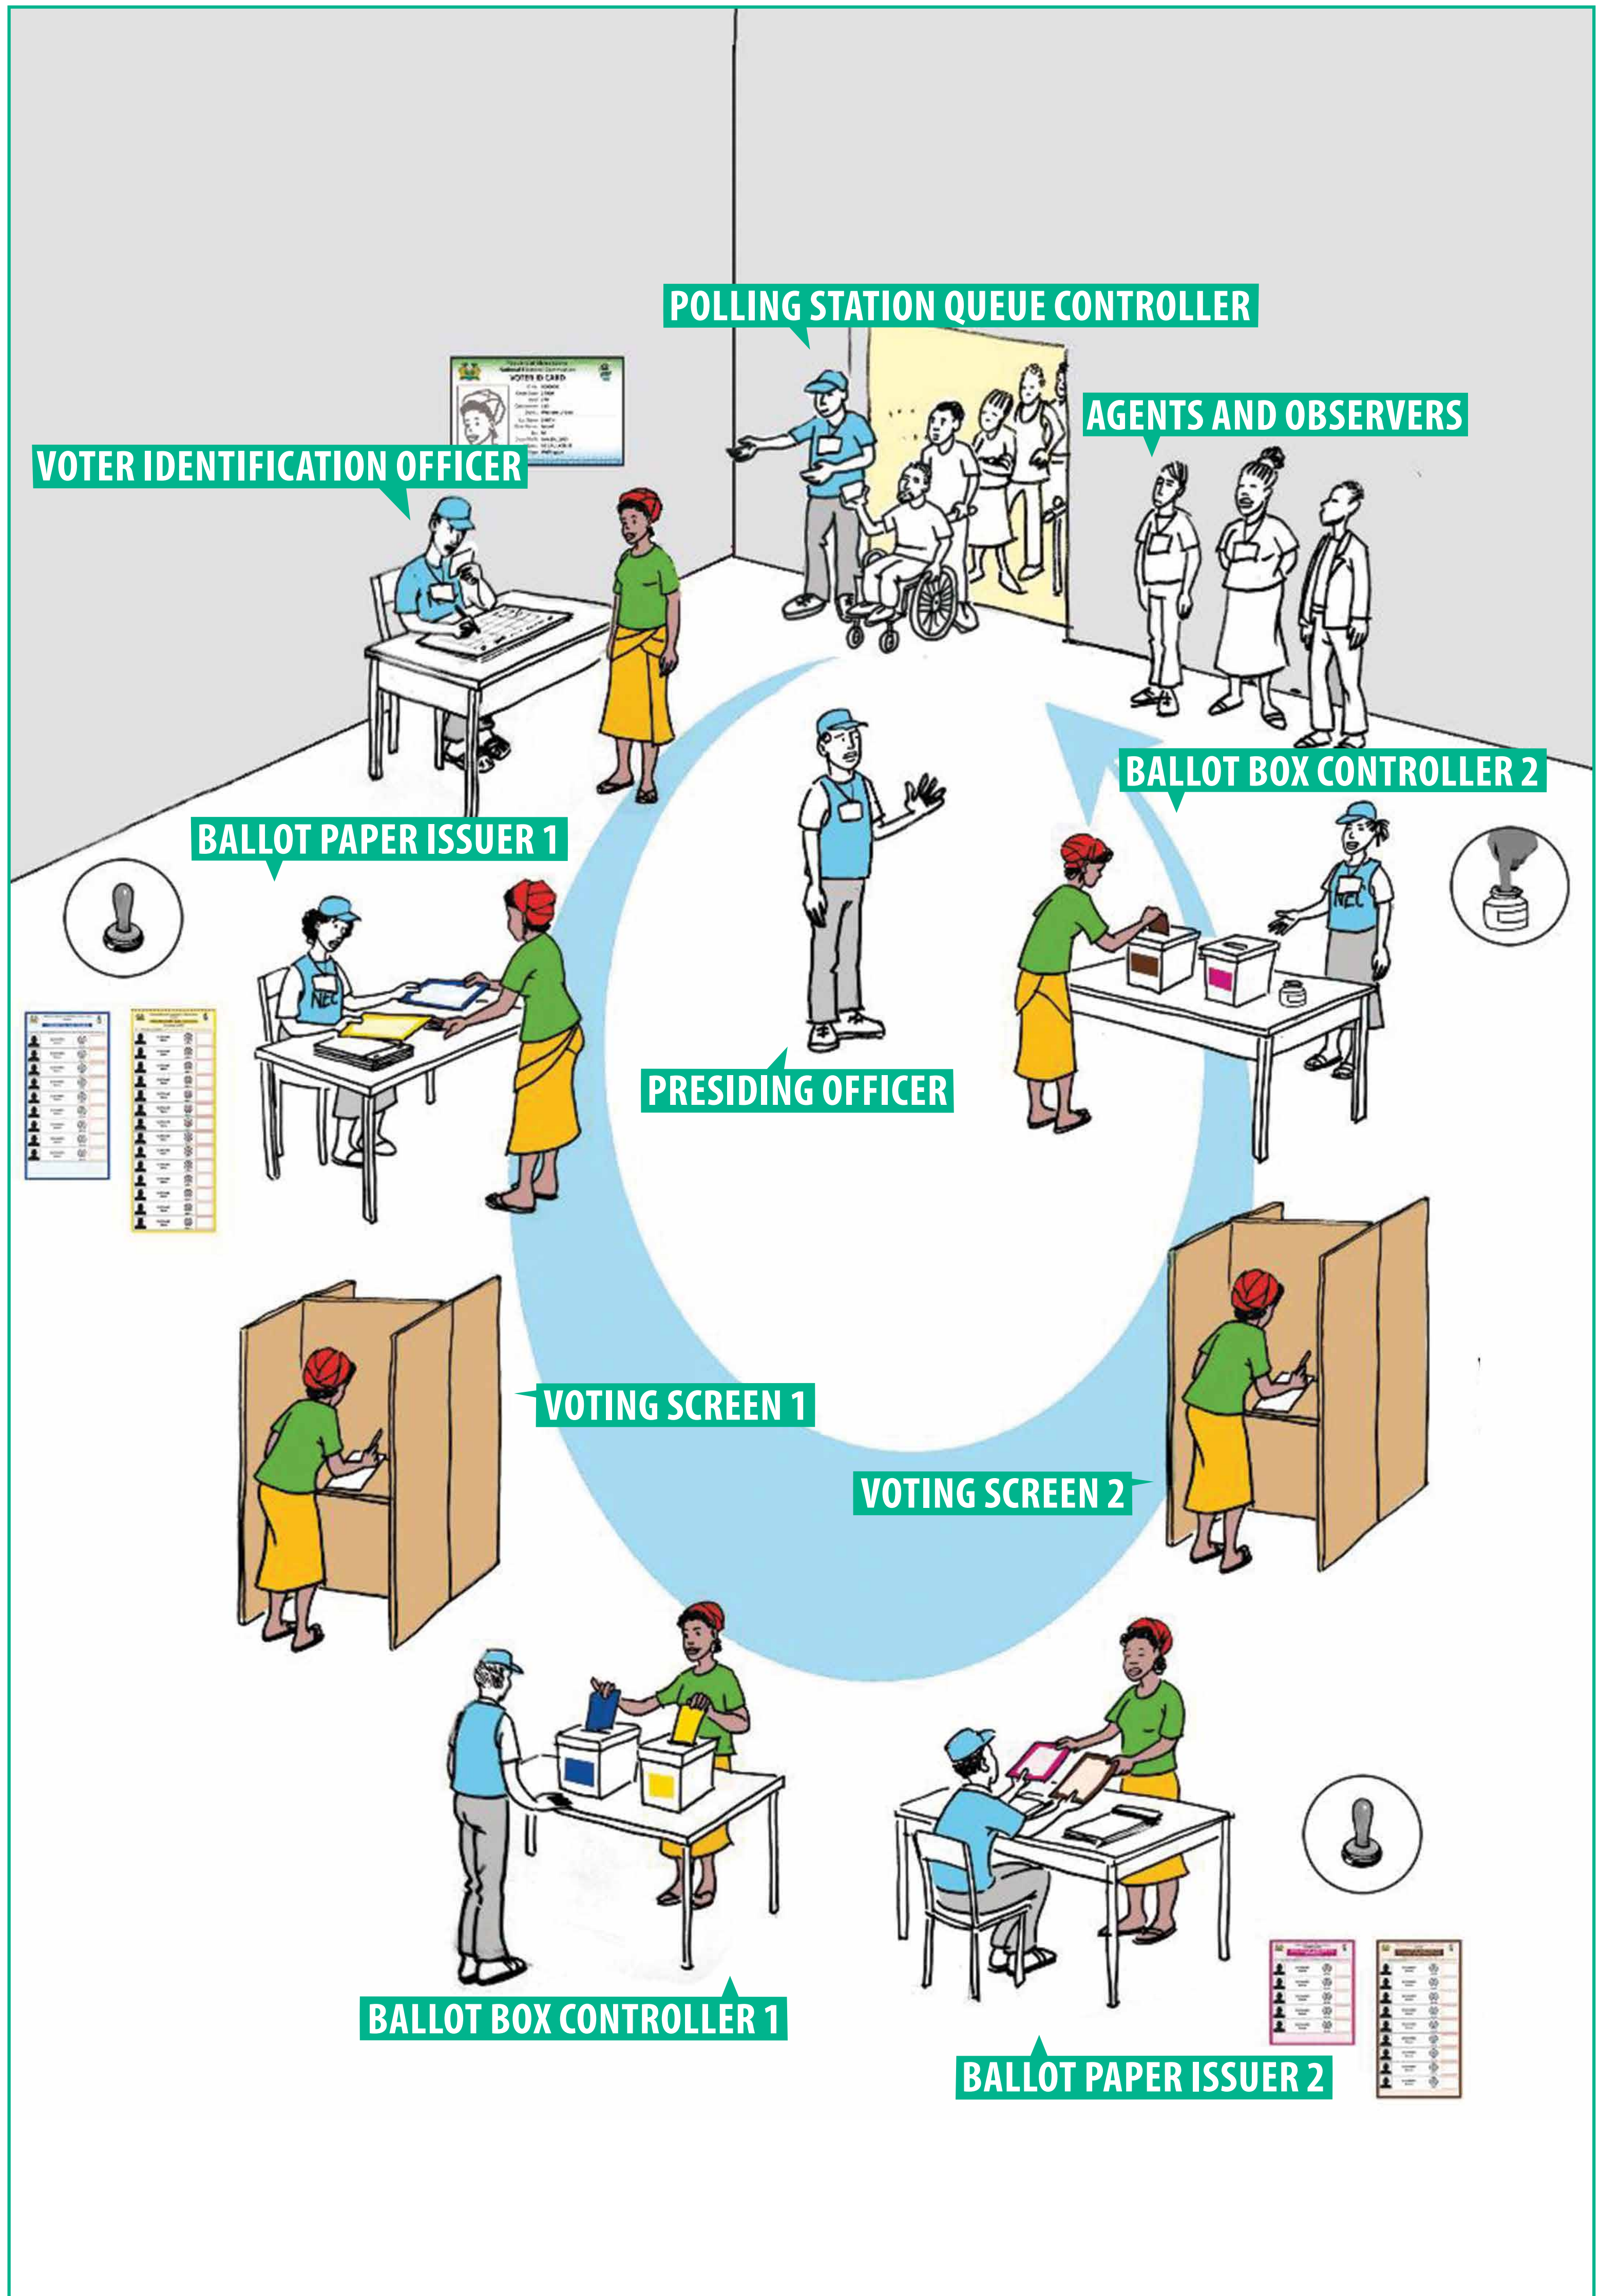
POLLING STATION QUEUE CONTROLLER

AGENTS AND OBSERVERS

VOTER ID CARD

VOTER IDENTIFICATION OFFICER

BALLOT BOX CONTROLLER 2

BALLOT PAPER ISSUER 1

NEC

NEC

PRESIDING OFFICER

VOTING SCREEN 1

VOTING SCREEN 2

BALLOT BOX CONTROLLER 1

BALLOT PAPER ISSUER 2